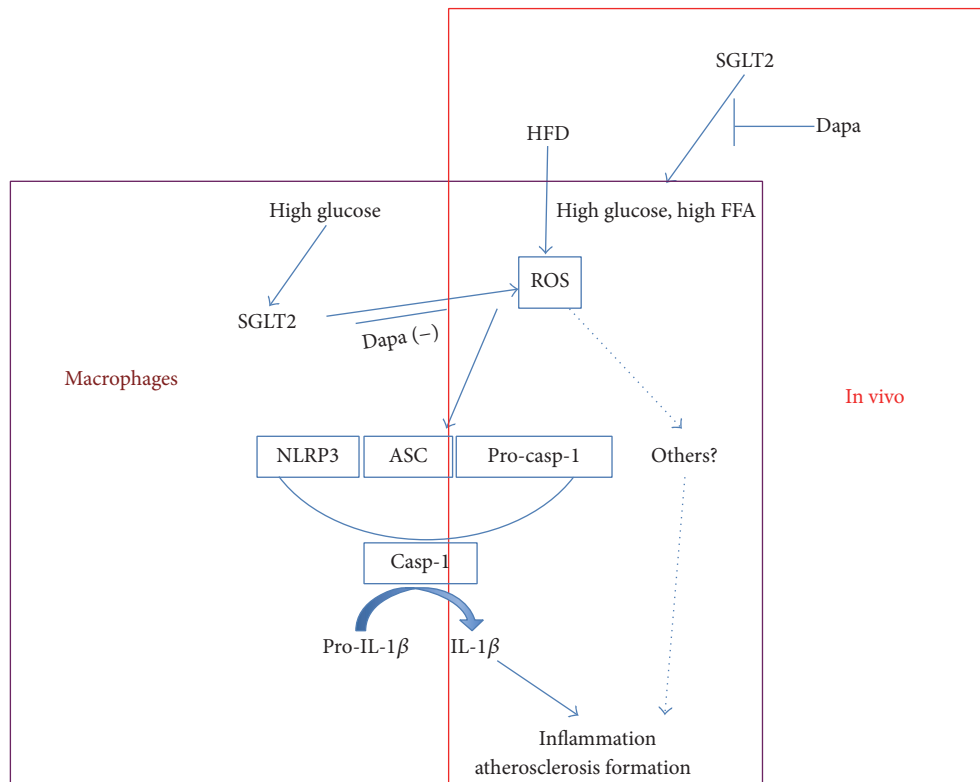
SGLT2

Dapa

HFD

High glucose

High glucose, high FFA

ROS

SGLT2

Dapa (−)

Macrophages

In vivo

NLRP3

ASC

Pro-casp-1

Others?

Casp-1

Pro-IL-1$\beta$

IL-1$\beta$

Inflammation
atherosclerosis formation